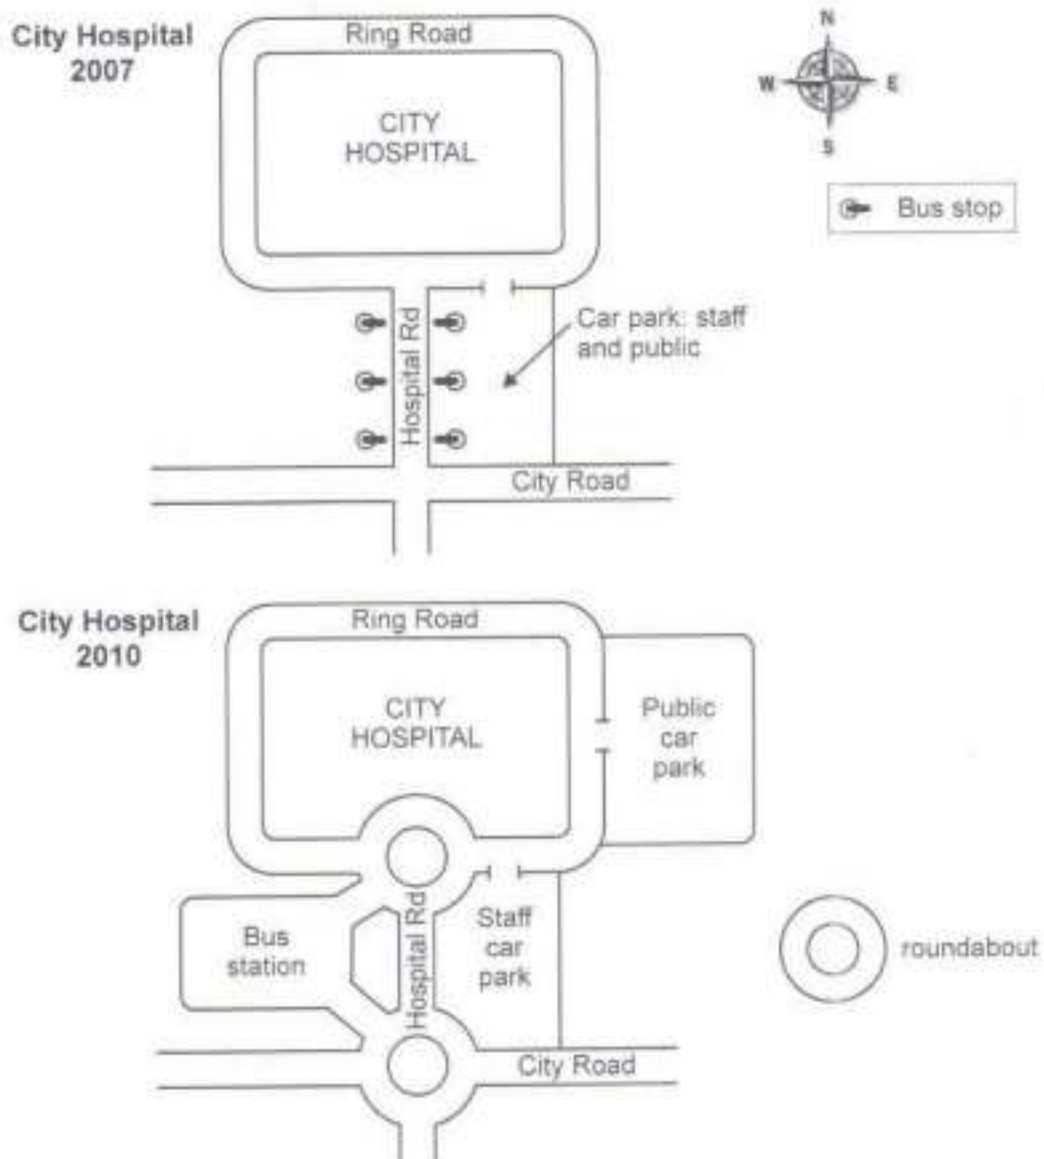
City Hospital 2007

Ring Road

CITY HOSPITAL

N
W E
S

Bus stop

Car park: staff and public

Hospital Rd

City Road

City Hospital 2010

Ring Road

CITY HOSPITAL

Public car park

Staff car park

Bus station

Hospital Rd

roundabout

City Road